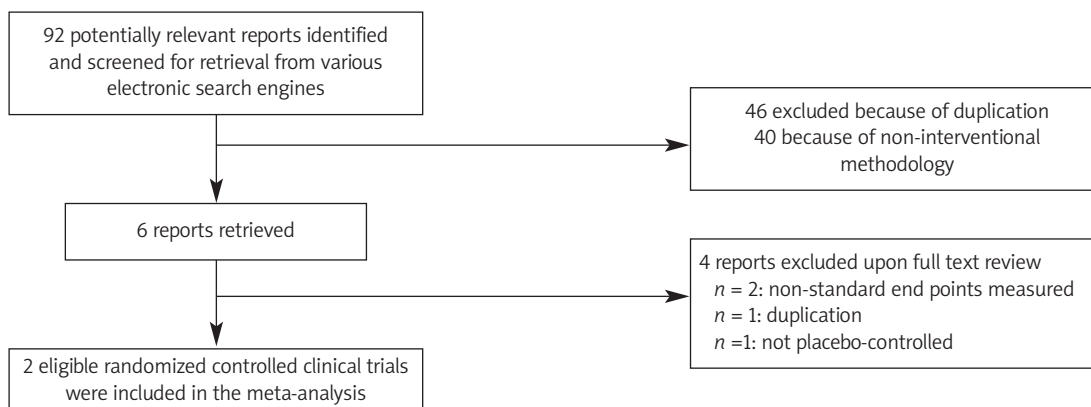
92 potentially relevant reports identified and screened for retrieval from various electronic search engines

46 excluded because of duplication
40 because of non-interventional methodology

6 reports retrieved

4 reports excluded upon full text review
$n$ = 2: non-standard end points measured
$n$ = 1: duplication
$n$ =1: not placebo-controlled

2 eligible randomized controlled clinical trials were included in the meta-analysis